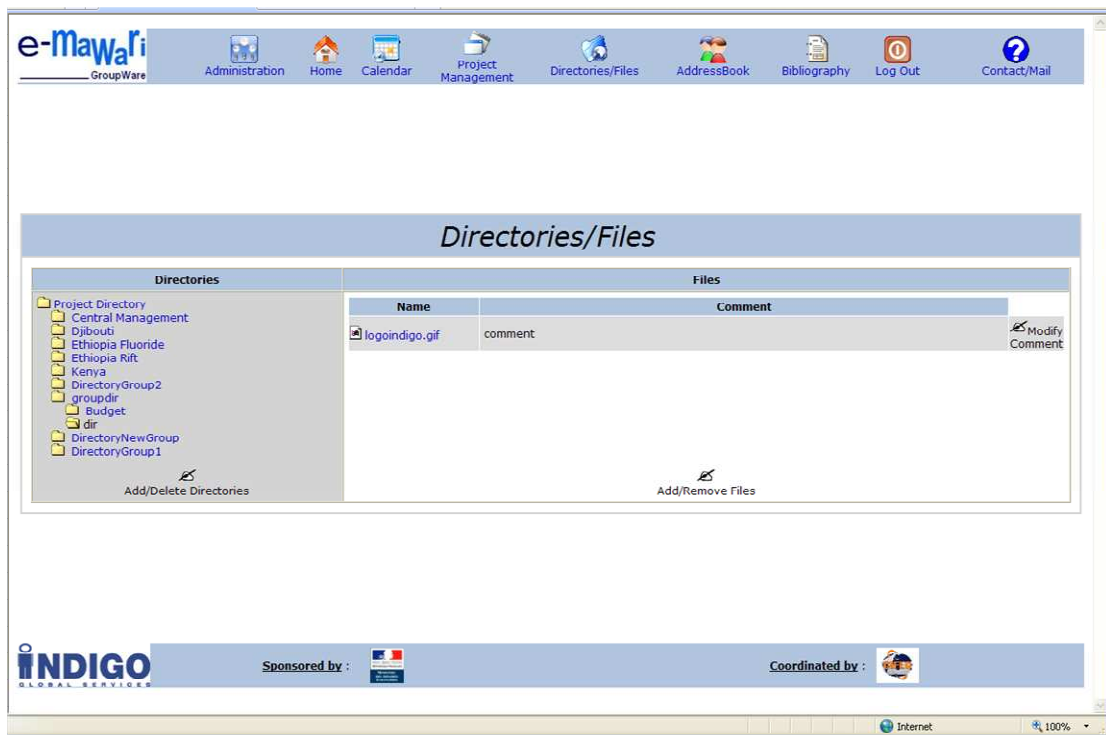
e-MaWaRi
GroupWare

Administration Home Calendar Project Management Directories/Files AddressBook Bibliography Log Out Contact/Mail

Directories/Files

| Directories | Files |
|---|---|

Project Directory
Central Management
Djibouti
Ethiopia Fluoride
Ethiopia Rift
Kenya
DirectoryGroup2
groupdir
Budget
dir
DirectoryNewGroup
DirectoryGroup1

Add/Delete Directories

| Name | Comment | |
|---|---|---|
| logoindigo.gif | comment | Modify Comment |

Add/Remove Files

INDIGO
GLOBAL SERVICES

Sponsored by :

Coordinated by :

Internet
100%